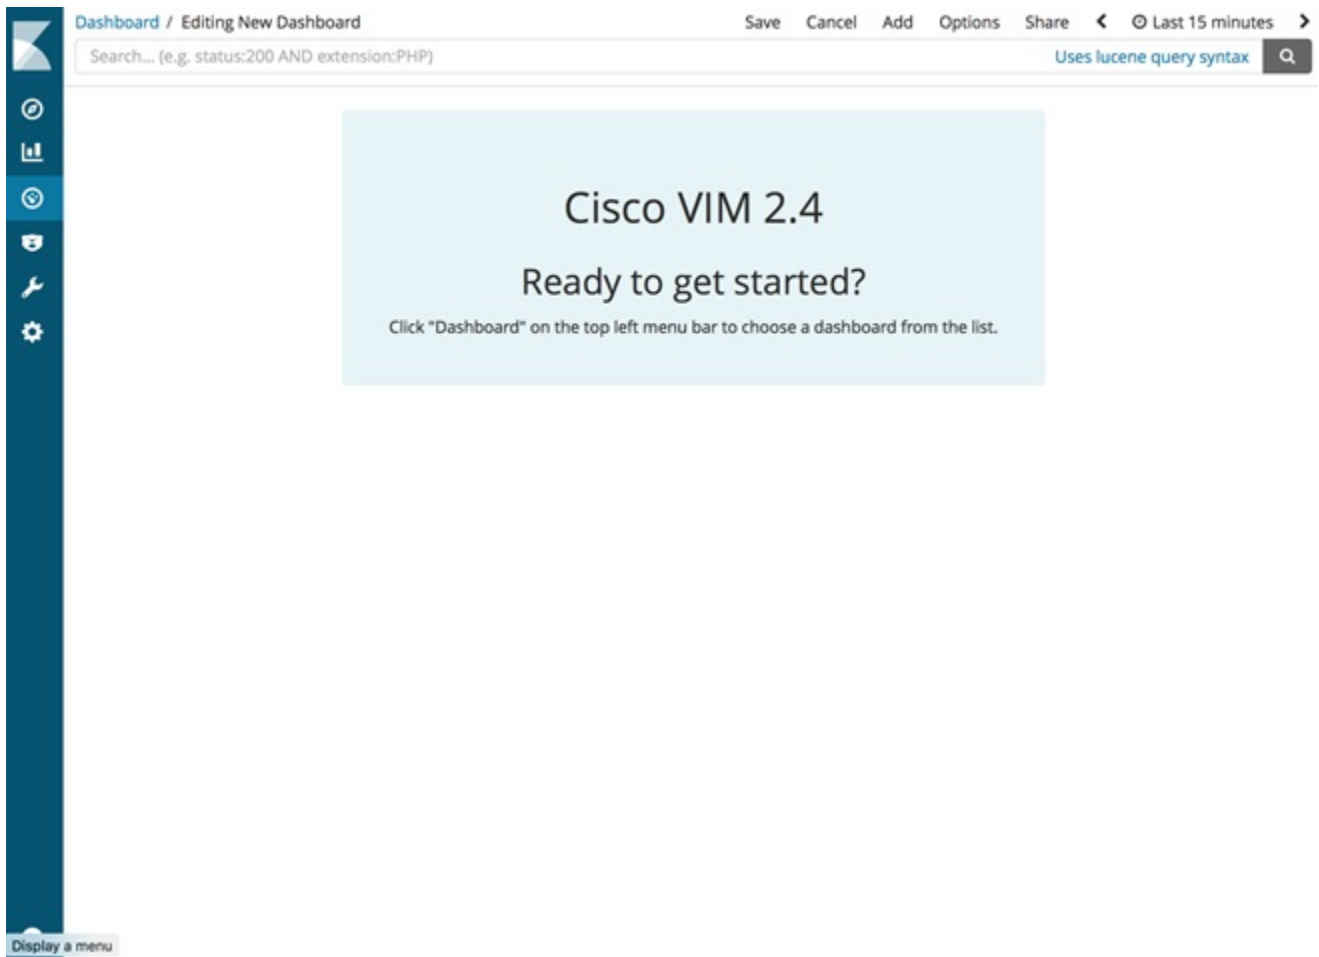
Dashboard / Editing New Dashboard

Save Cancel Add Options Share < Last 15 minutes >

Search... (e.g. status:200 AND extension:PHP)

Uses lucene query syntax

Cisco VIM 2.4

Ready to get started?

Click "Dashboard" on the top left menu bar to choose a dashboard from the list.

Display a menu